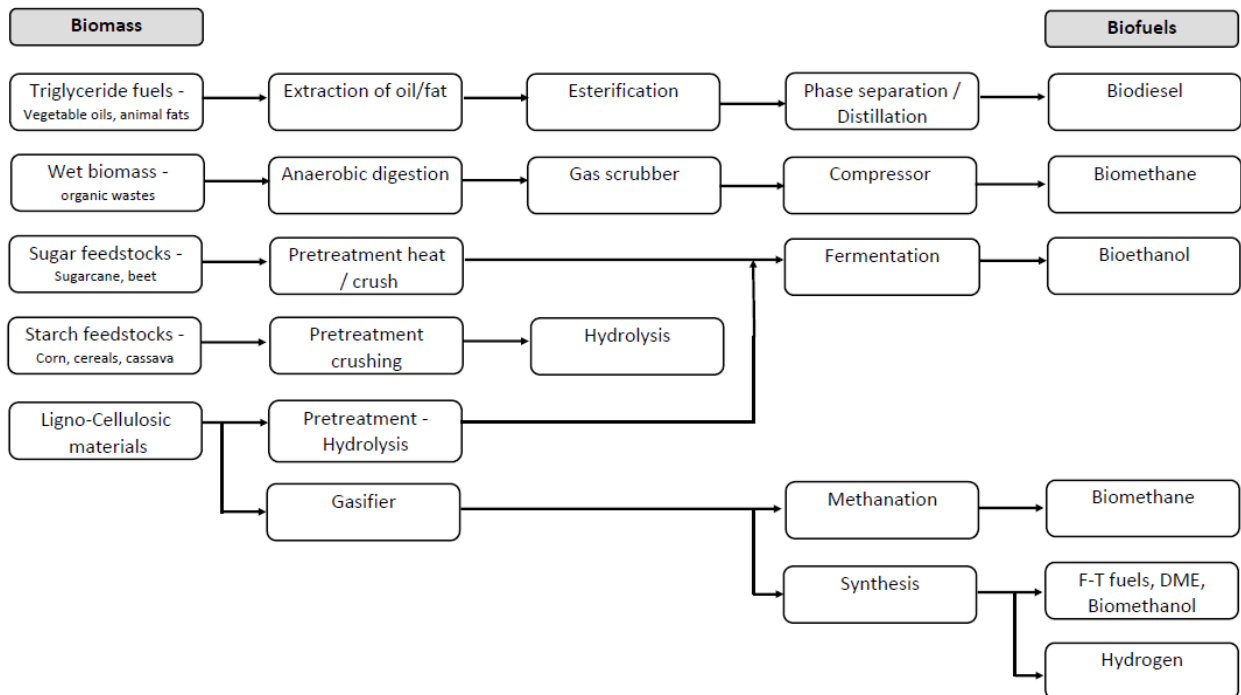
Biomass

Biofuels

Triglyceride fuels - Vegetable oils, animal fats

Extraction of oil/fat

Esterification

Phase separation / Distillation

Biodiesel

Wet biomass - organic wastes

Anaerobic digestion

Gas scrubber

Compressor

Biomethane

Sugar feedstocks - Sugarcane, beet

Pretreatment heat / crush

Fermentation

Bioethanol

Starch feedstocks - Corn, cereals, cassava

Pretreatment crushing

Hydrolysis

Ligno-Cellulosic materials

Pretreatment - Hydrolysis

Gasifier

Methanation

Biomethane

Synthesis

F-T fuels, DME, Biomethanol

Hydrogen